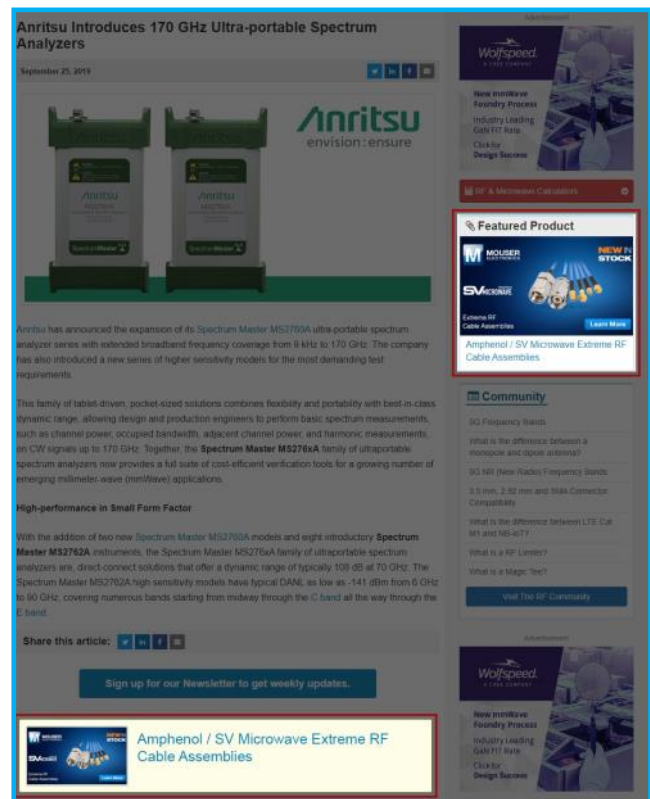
Anritsu Introduces 170 GHz Ultra-portable Spectrum Analyzers

September 25, 2019

Anritsu envision : ensure

Anritsu has announced the expansion of its Spectrum Master MS2760A ultra-portable spectrum analyzer series with extended broadband frequency coverage from 9 kHz to 170 GHz. The company has also introduced a new series of higher sensitivity models for the most demanding test requirements.

This family of tablet-driven, pocket-sized solutions combines flexibility and portability with best-in-class dynamic range, allowing design and production engineers to perform basic spectrum measurements, such as channel power, occupied bandwidth, adjacent channel power, and harmonic measurements, on CW signals up to 170 GHz. Together, the Spectrum Master MS276xA family of ultraportable spectrum analyzers now provides a full suite of cost-efficient verification tools for a growing number of emerging millimeter-wave (mmWave) applications.

High-performance in Small Form Factor

With the addition of two new Spectrum Master MS2760A models and eight introductory Spectrum Master MS2762A instruments, the Spectrum Master MS276xA family of ultraportable spectrum analyzers are, direct-connect solutions that offer a dynamic range of typically 108 dB at 70 GHz. The Spectrum Master MS2762A high sensitivity models have typical DANL as low as -141 dBm from 6 GHz to 90 GHz, covering numerous bands starting from midway through the C band all the way through the E band.

Share this article:

Sign up for our Newsletter to get weekly updates.

Amphenol / SV Microwave Extreme RF Cable Assemblies

Advertisement

Wolfspeed. A CREE COMPANY

New mmWave Foundry Process

Industry Leading GaN FIT Rate

Click for Design Success

RF & Microwave Calculators

Featured Product

MOUSER ELECTRONICS

NEW IN STOCK

SV MICROWAVE

Extreme RF Cable Assemblies

Learn More

Amphenol / SV Microwave Extreme RF Cable Assemblies

Community

5G Frequency Bands

What is the difference between a monopole and dipole antenna?

5G NR (New Radio) Frequency Bands

3.5 mm, 2.92 mm and SMA Connector Compatibility

What is the difference between LTE Cat M1 and NB-IoT?

What is a RF Limiter?

What is a Magic Tee?

Visit The RF Community

Advertisement

Wolfspeed. A CREE COMPANY

New mmWave Foundry Process

Industry Leading GaN FIT Rate

Click for Design Success